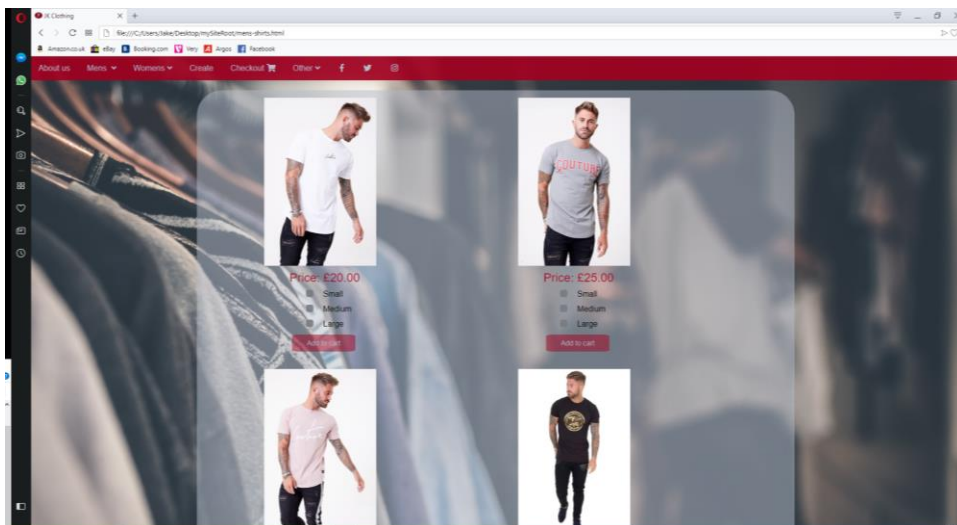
JX Clothing

file:///C:/Users/Jake/Desktop/mySiteRoot/mens-shirts.html

Amazon.co.uk eBay Booking.com Very Argos Facebook

About us Mens Womens Create Checkout Other

COUTURE

Price: £20.00
Small
Medium
Large
Add to cart

Price: £25.00
Small
Medium
Large
Add to cart